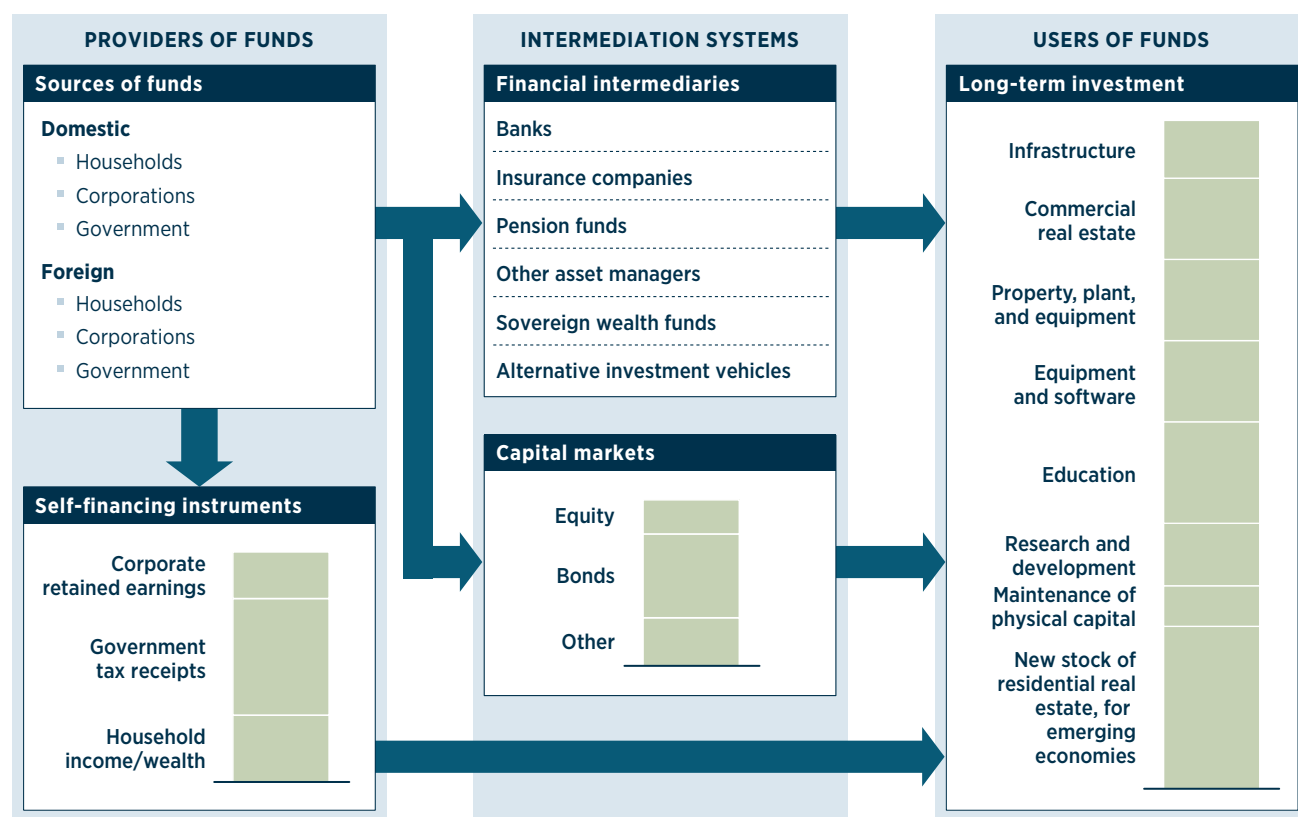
PROVIDERS OF FUNDS

Sources of funds

Domestic
- Households
- Corporations
- Government

Foreign
- Households
- Corporations
- Government

Self-financing instruments

Corporate retained earnings

Government tax receipts

Household income/wealth

INTERMEDIATION SYSTEMS

Financial intermediaries

Banks

Insurance companies

Pension funds

Other asset managers

Sovereign wealth funds

Alternative investment vehicles

Capital markets

Equity

Bonds

Other

USERS OF FUNDS

Long-term investment

Infrastructure

Commercial real estate

Property, plant, and equipment

Equipment and software

Education

Research and development

Maintenance of physical capital

New stock of residential real estate, for emerging economies